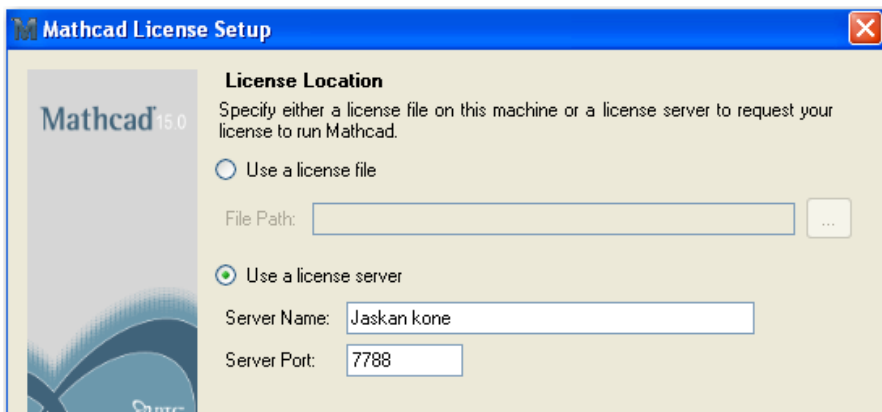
Mathcad License Setup

Mathcad 15.0

License Location

Specify either a license file on this machine or a license server to request your license to run Mathcad.

Use a license file

File Path: ...

Use a license server

Server Name: Jaskan kone

Server Port: 7788

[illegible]